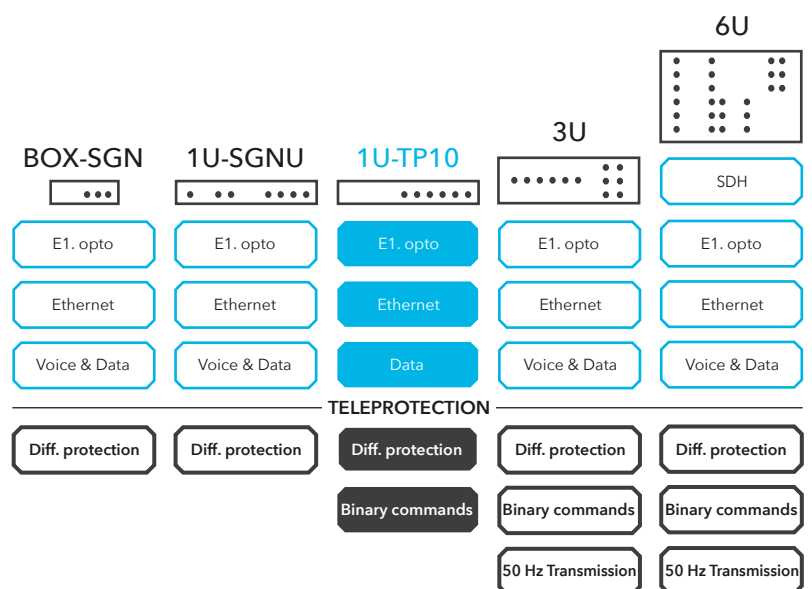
BOX-SGN

E1. opto

Ethernet

Voice & Data

1U-SGNU

E1. opto

Ethernet

Voice & Data

1U-TP10

E1. opto

Ethernet

Data

3U

E1. opto

Ethernet

Voice & Data

6U

SDH

E1. opto

Ethernet

Voice & Data

TELEPROTECTION

Diff. protection

Diff. protection

Diff. protection

Binary commands

Diff. protection

Binary commands

50 Hz Transmission

Diff. protection

Binary commands

50 Hz Transmission